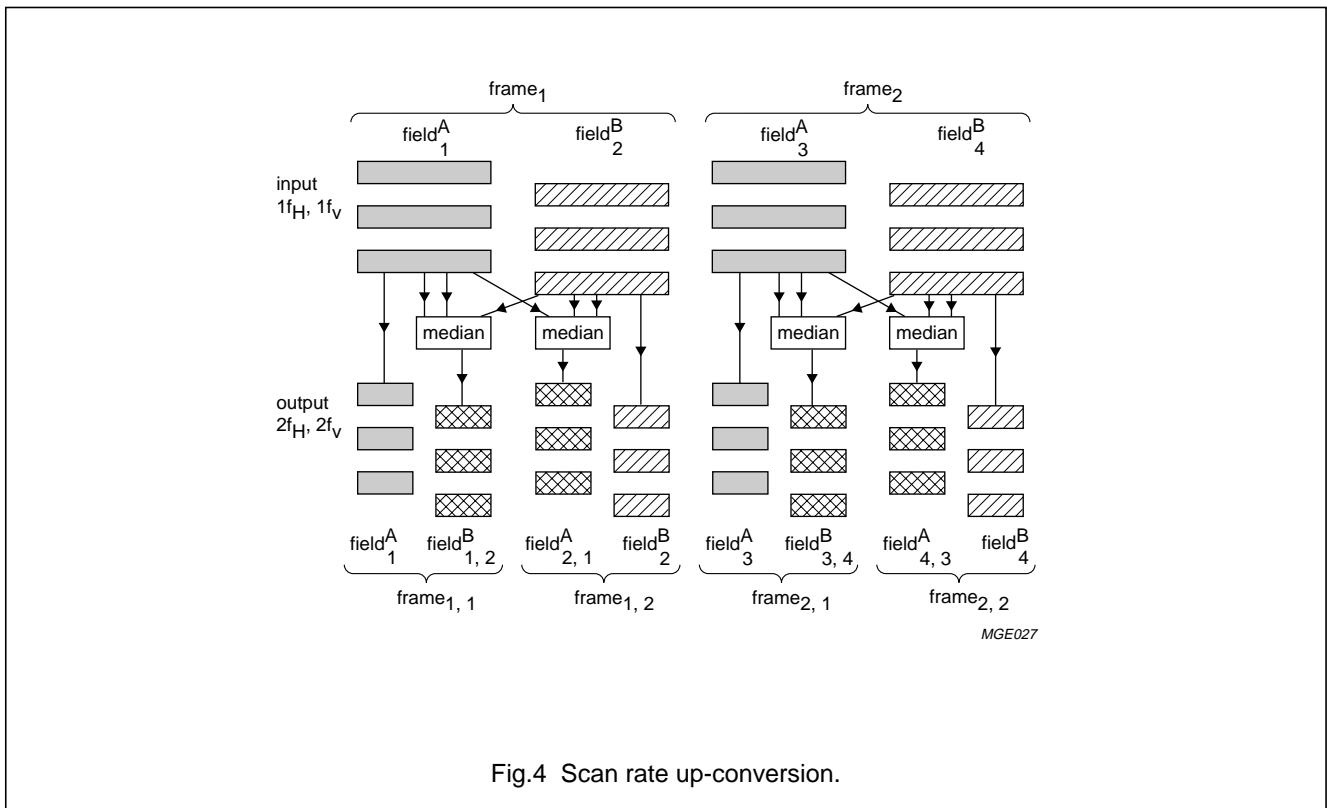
$frame_1$

$field^A_1$

$field^B_2$

$frame_2$

$field^A_3$

$field^B_4$

input
$1f_H$, $1f_V$

median

median

median

median

output
$2f_H$, $2f_V$

$field^A_1$

$field^B_{1,2}$

$field^A_{2,1}$

$field^B_2$

$field^A_3$

$field^B_{3,4}$

$field^A_{4,3}$

$field^B_4$

$frame_{1,1}$

$frame_{1,2}$

$frame_{2,1}$

$frame_{2,2}$

MGE027

Fig.4 Scan rate up-conversion.